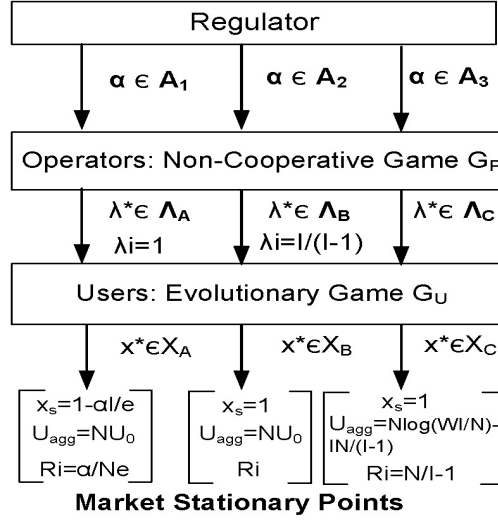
Regulator

$\alpha \in A_1$

$\alpha \in A_2$

$\alpha \in A_3$

Operators: Non-Cooperative Game $G_P$

$\lambda^* \in \Lambda_A$
$\lambda i=1$

$\lambda^* \in \Lambda_B$
$\lambda i=I/(I-1)$

$\lambda^* \in \Lambda_C$

Users: Evolutionary Game $G_U$

$x^* \in X_A$

$x^* \in X_B$

$x^* \in X_C$

$x_s=1-\alpha I/e$
$U_{agg}=NU_0$
$Ri=\alpha/Ne$

$x_s=1$
$U_{agg}=NU_0$
Ri

$x_s=1$
$U_{agg}=N\log(WI/N)-IN/(I-1)$
$Ri=N/I-1$

Market Stationary Points